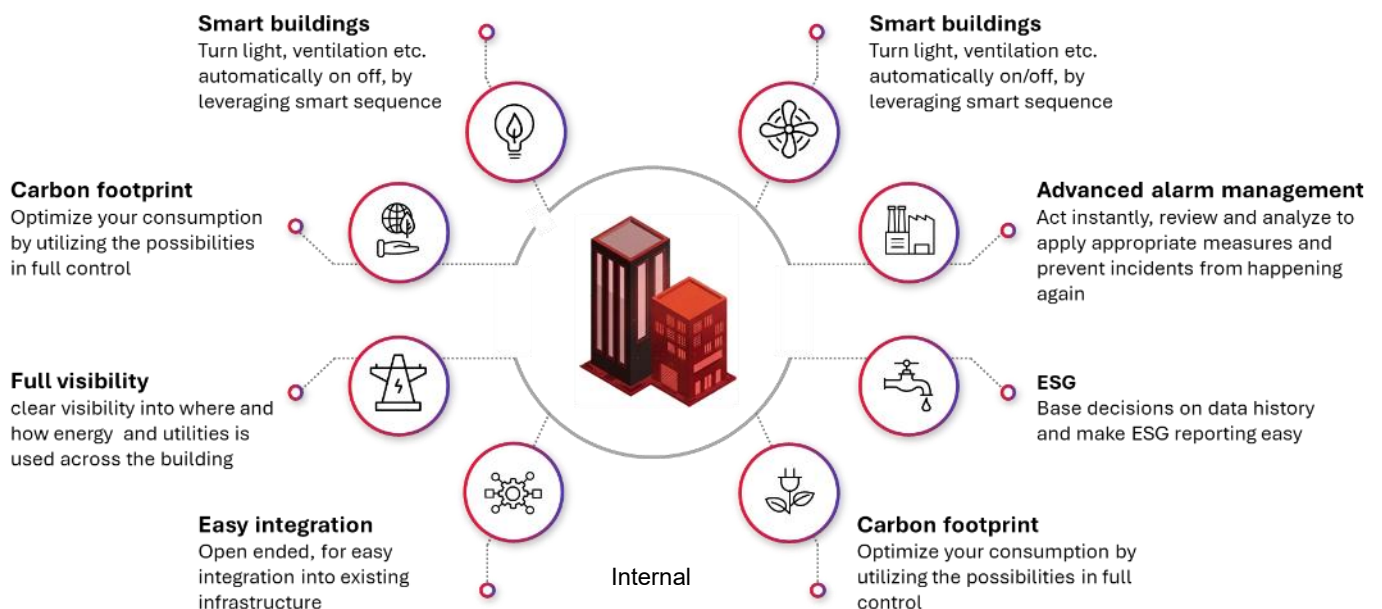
Smart buildings
Turn light, ventilation etc. automatically on off, by leveraging smart sequence

Smart buildings
Turn light, ventilation etc. automatically on/off, by leveraging smart sequence

Carbon footprint
Optimize your consumption by utilizing the possibilities in full control

Advanced alarm management
Act instantly, review and analyze to apply appropriate measures and prevent incidents from happening again

Full visibility
clear visibility into where and how energy and utilities is used across the building

ESG
Base decisions on data history and make ESG reporting easy

Easy integration
Open ended, for easy integration into existing infrastructure

Internal

Carbon footprint
Optimize your consumption by utilizing the possibilities in full control